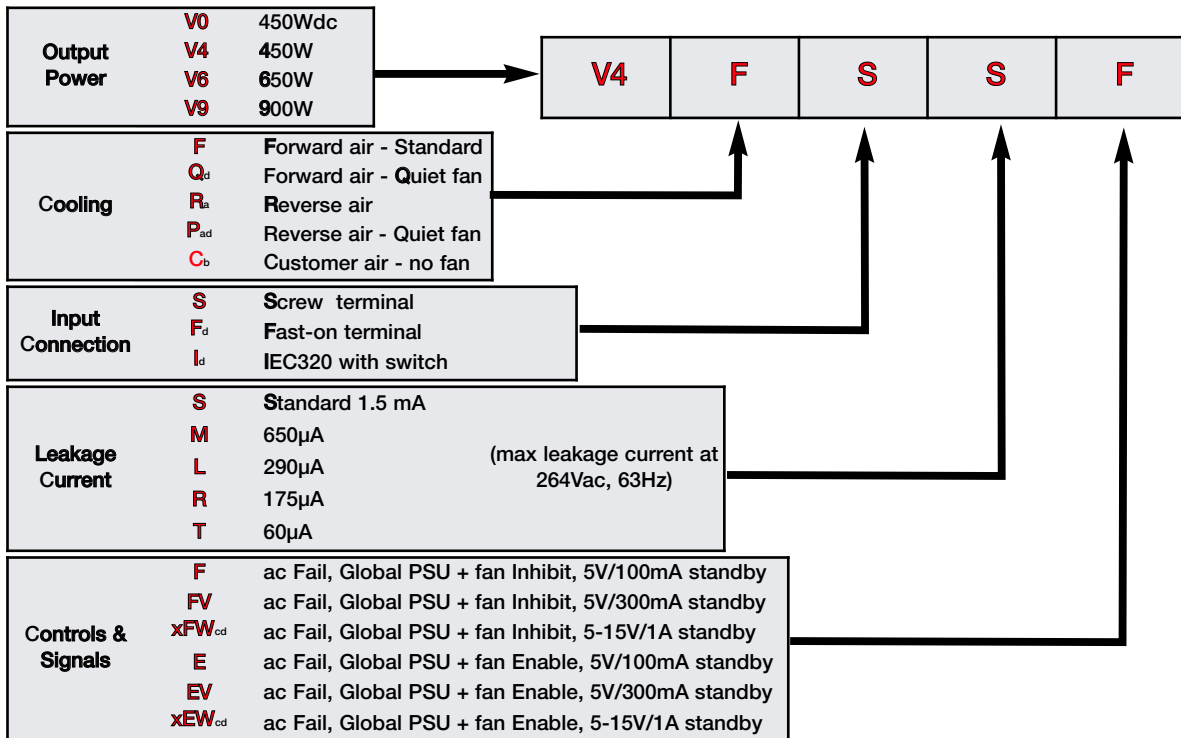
| | | |
|---|---|---|
| Output Power | V0 | 450Wdc |
| | V4 | 450W |
| | V6 | 650W |
| | V9 | 900W |

| V4 | F | S | S | F |
|---|---|---|---|---|

| | | |
|---|---|---|
| Cooling | F | Forward air - Standard |
| | Q$_{d}$ | Forward air - Quiet fan |
| | R$_{a}$ | Reverse air |
| | P$_{ad}$ | Reverse air - Quiet fan |
| | C$_{b}$ | Customer air - no fan |

| | | |
|---|---|---|
| Input Connection | S | Screw terminal |
| | F$_{d}$ | Fast-on terminal |
| | I$_{d}$ | IEC320 with switch |

| | | |
|---|---|---|
| Leakage Current | S | Standard 1.5 mA |
| | M | 650μA |
| | L | 290μA |
| | R | 175μA |
| | T | 60μA |

(max leakage current at 264Vac, 63Hz)

| | | |
|---|---|---|
| Controls & Signals | F | ac Fail, Global PSU + fan Inhibit, 5V/100mA standby |
| | FV | ac Fail, Global PSU + fan Inhibit, 5V/300mA standby |
| | xFW$_{cd}$ | ac Fail, Global PSU + fan Inhibit, 5-15V/1A standby |
| | E | ac Fail, Global PSU + fan Enable, 5V/100mA standby |
| | EV | ac Fail, Global PSU + fan Enable, 5V/300mA standby |
| | xEW$_{cd}$ | ac Fail, Global PSU + fan Enable, 5-15V/1A standby |